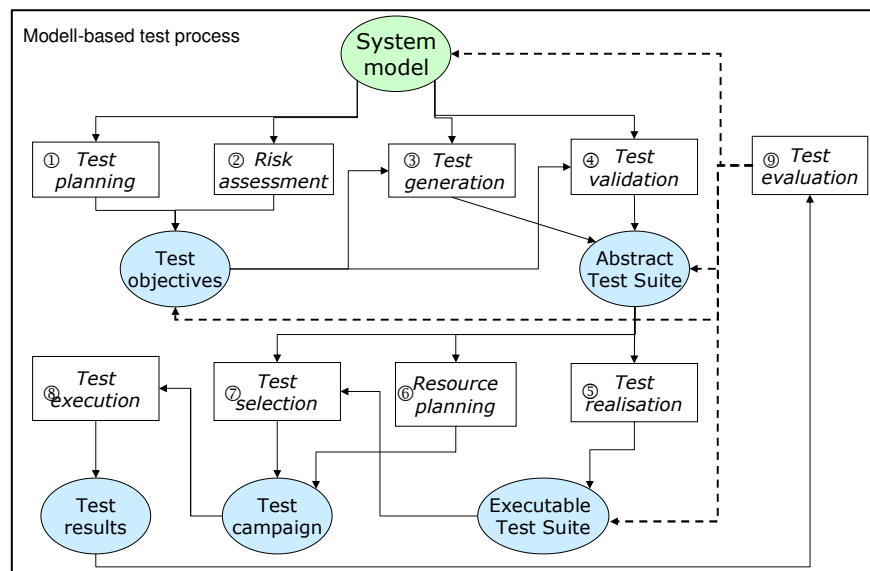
Modell-based test process

System model

① Test planning

② Risk assessment

③ Test generation

④ Test validation

⑨ Test evaluation

Test objectives

Abstract Test Suite

⑧ Test execution

⑦ Test selection

⑥ Resource planning

⑤ Test realisation

Test results

Test campaign

Executable Test Suite